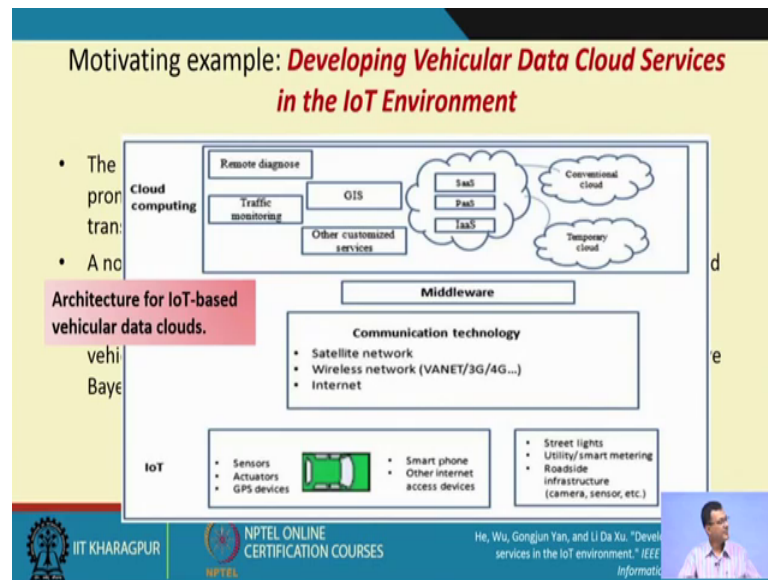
Motivating example: *Developing Vehicular Data Cloud Services in the IoT Environment*

- The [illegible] pron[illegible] trans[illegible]
- A no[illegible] d
vehi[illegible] e
Baye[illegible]

Architecture for IoT-based vehicular data clouds.

Cloud computing

Remote diagnose

Traffic monitoring

GIS

Other customized services

SaaS

PaaS

IaaS

Conventional cloud

Temporary cloud

Middleware

Communication technology
- Satellite network
- Wireless network (VANET/3G/4G...)
- Internet

IoT

- Sensors
- Actuators
- GPS devices

- Smart phone
- Other internet access devices

- Street lights
- Utility/smart metering
- Roadside infrastructure (camera, sensor, etc.)

IIT KHARAGPUR

NPTEL ONLINE CERTIFICATION COURSES

NPTEL

He, Wu, Gongjun Yan, and Li Da Xu. "Devel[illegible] services in the IoT environment." IEEE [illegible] Informati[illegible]